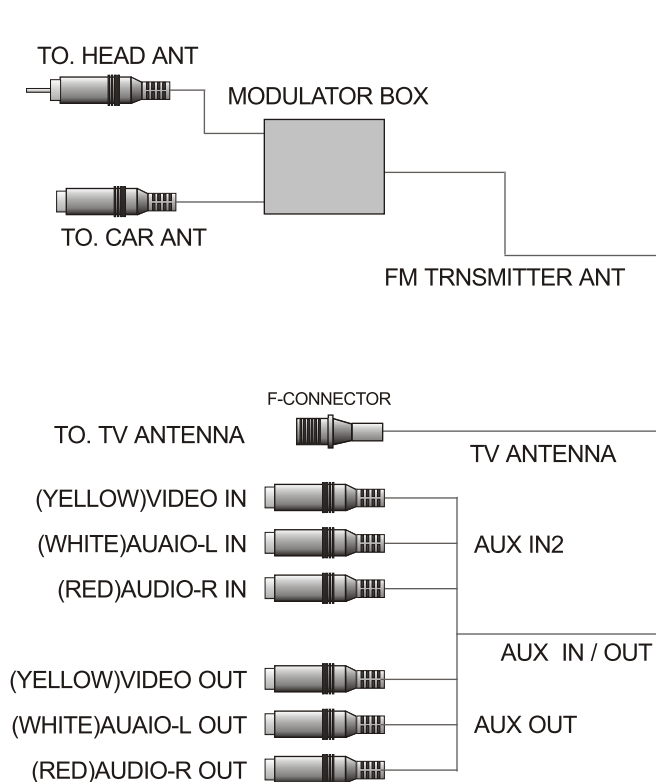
TO. HEAD ANT

MODULATOR BOX

TO. CAR ANT

FM TRNSMITTER ANT

F-CONNECTOR

TO. TV ANTENNA

TV ANTENNA

(YELLOW)VIDEO IN

(WHITE)AUAIO-L IN

(RED)AUDIO-R IN

AUX IN2

AUX IN / OUT

(YELLOW)VIDEO OUT

(WHITE)AUAIO-L OUT

(RED)AUDIO-R OUT

AUX OUT